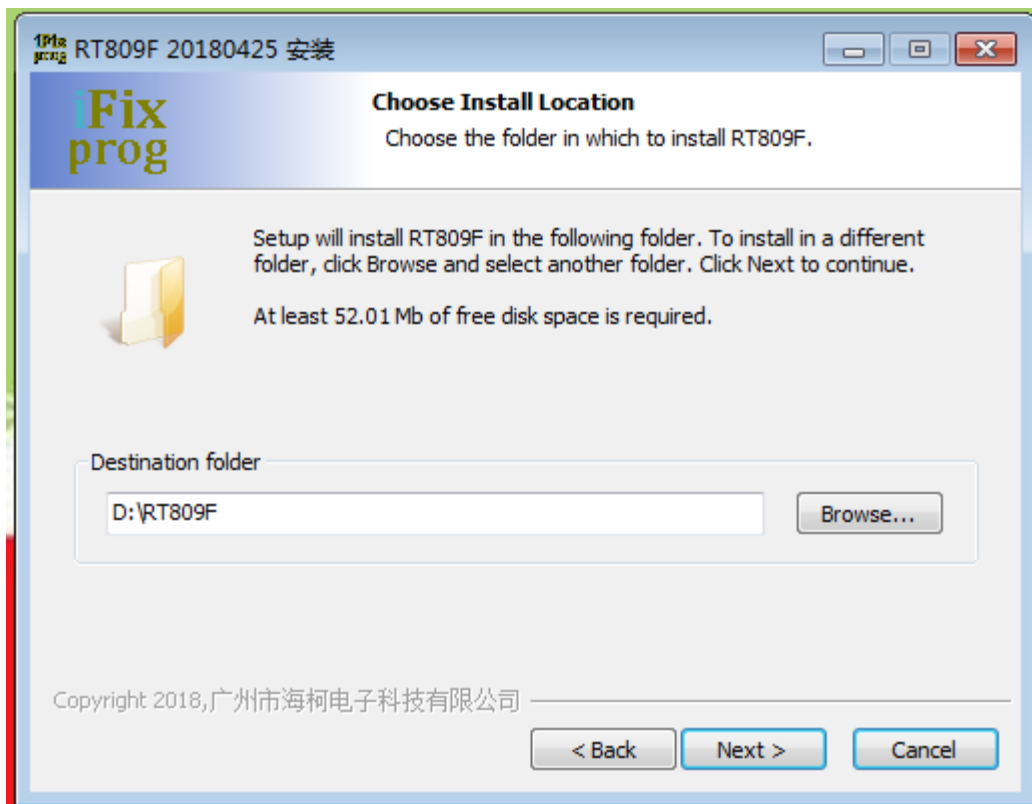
RT809F 20180425 安装

iFix prog

Choose Install Location

Choose the folder in which to install RT809F.

Setup will install RT809F in the following folder. To install in a different folder, click Browse and select another folder. Click Next to continue.

At least 52.01 Mb of free disk space is required.

Destination folder

D:\RT809F

Browse...

Copyright 2018,广州市海柯电子科技有限公司

< Back

Next >

Cancel